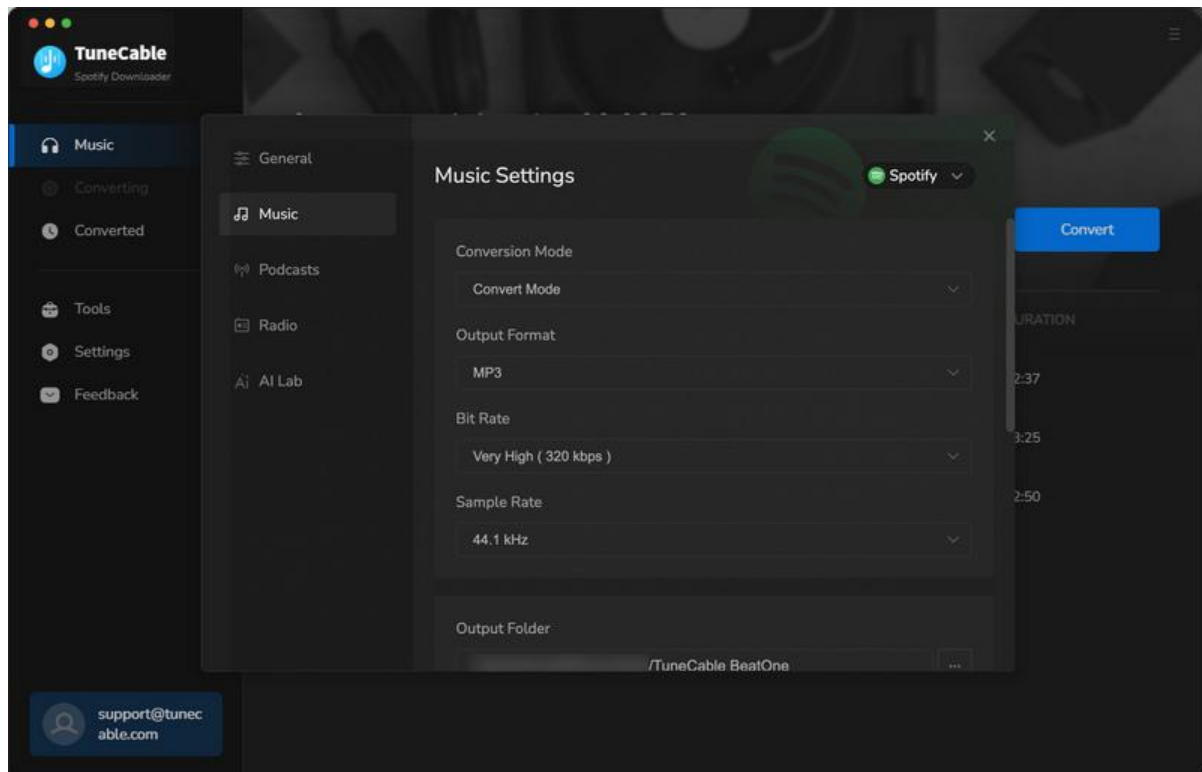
TuneCable
Spotify Downloader

Music
Converting
Converted

Tools
Settings
Feedback

support@tunecable.com

General
Music
Podcasts
Radio
AI Lab

Music Settings
Spotify

Conversion Mode
Convert Mode

Output Format
MP3

Bit Rate
Very High ( 320 kbps )

Sample Rate
44.1 kHz

Output Folder
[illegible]/TuneCable BeatOne
...

Convert
URATION
2:37
3:25
2:50